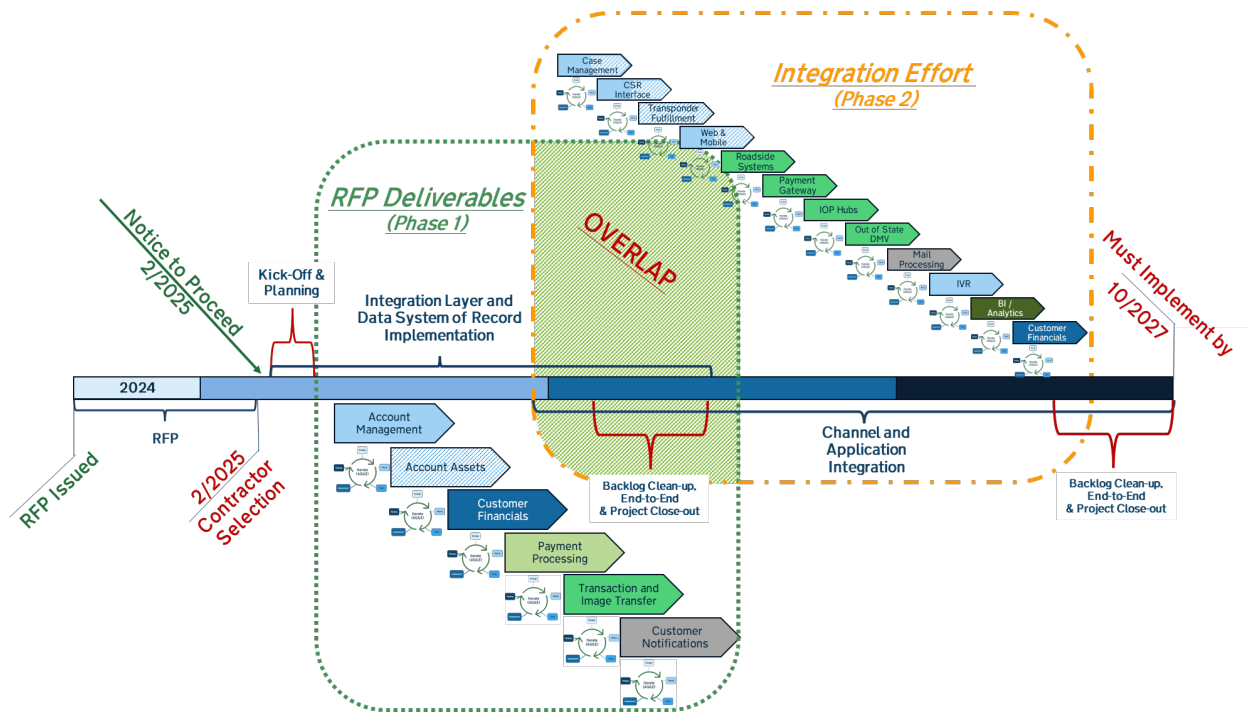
Integration Effort
(Phase 2)

Case Management
CSR Interface
Transponder Fulfillment
Web & Mobile
Roadside Systems
Payment Gateway
IOP Hubs
Out of State DMV
Mail Processing
IVR
BI / Analytics
Customer Financials

RFP Deliverables
(Phase 1)

OVERLAP

Notice to Proceed 2/2025

Must Implement by 10/2027

Kick-Off & Planning

Integration Layer and Data System of Record Implementation

2024

RFP

RFP Issued

2/2025 Contractor Selection

Account Management
Account Assets
Customer Financials
Payment Processing
Transaction and Image Transfer
Customer Notifications

Channel and Application Integration

Backlog Clean-up, End-to-End & Project Close-out

Backlog Clean-up, End-to-End & Project Close-out